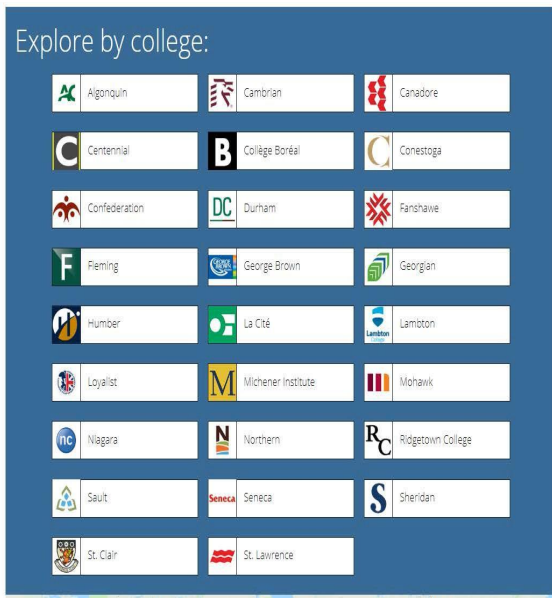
Explore by college:

Algonquin
Cambrian
Canadore
Centennial
Collège Boréal
Conestoga
Confederation
Durham
Fanshawe
Fleming
George Brown
Georgian
Humber
La Cité
Lambton
Loyalist
Michener Institute
Mohawk
Niagara
Northern
Ridgetown College
Sault
Seneca
Sheridan
St. Clair
St. Lawrence